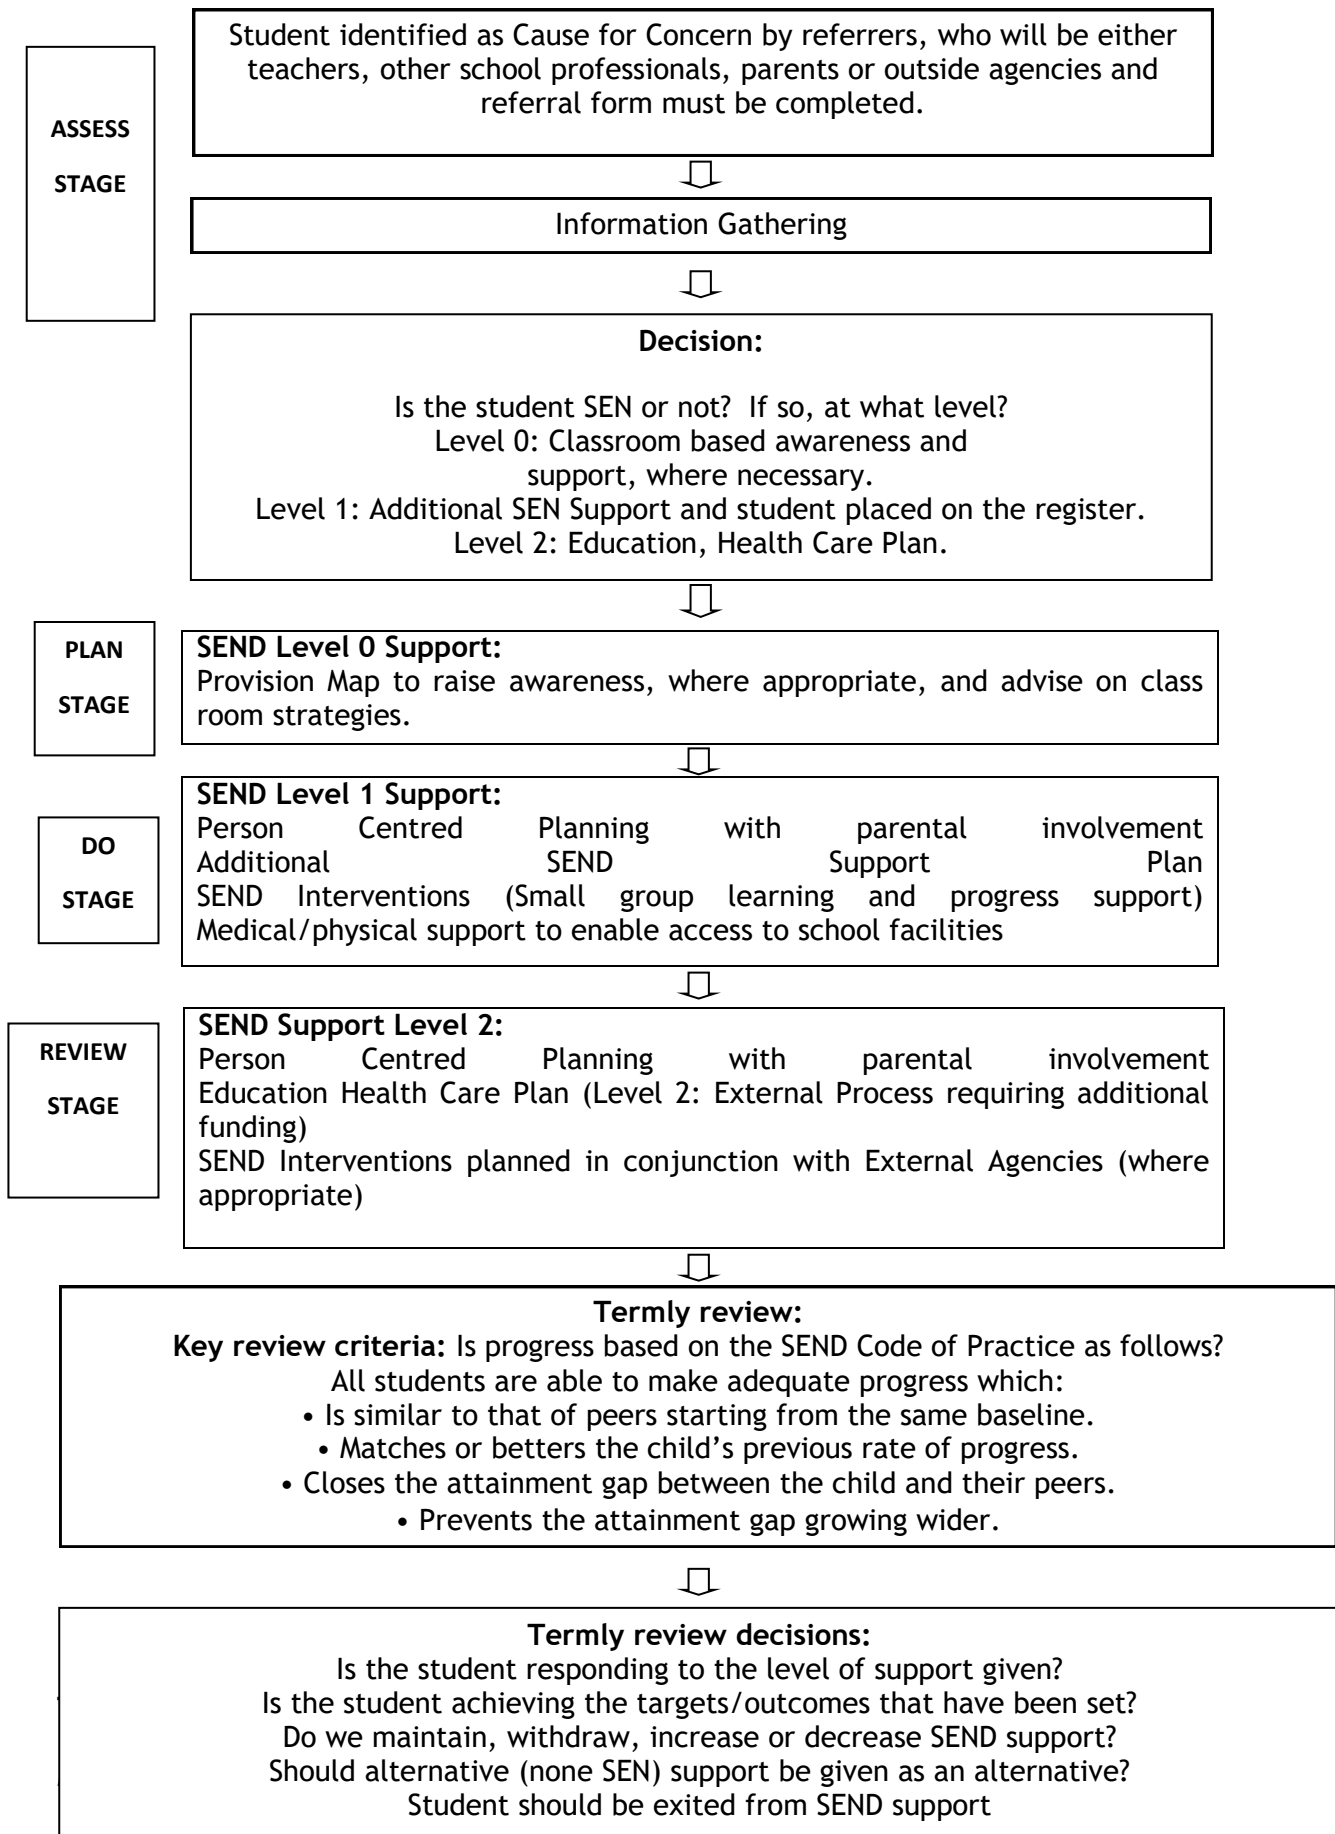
ASSESS STAGE

Student identified as Cause for Concern by referrers, who will be either teachers, other school professionals, parents or outside agencies and referral form must be completed.

Information Gathering

**Decision:**

Is the student SEN or not? If so, at what level?
Level 0: Classroom based awareness and support, where necessary.
Level 1: Additional SEN Support and student placed on the register.
Level 2: Education, Health Care Plan.

PLAN STAGE

**SEND Level 0 Support:**
Provision Map to raise awareness, where appropriate, and advise on class room strategies.

DO STAGE

**SEND Level 1 Support:**
Person Centred Planning with parental involvement
Additional SEND Support Plan
SEND Interventions (Small group learning and progress support)
Medical/physical support to enable access to school facilities

REVIEW STAGE

**SEND Support Level 2:**
Person Centred Planning with parental involvement
Education Health Care Plan (Level 2: External Process requiring additional funding)
SEND Interventions planned in conjunction with External Agencies (where appropriate)

**Termly review:**
**Key review criteria:** Is progress based on the SEND Code of Practice as follows?
All students are able to make adequate progress which:
• Is similar to that of peers starting from the same baseline.
• Matches or betters the child's previous rate of progress.
• Closes the attainment gap between the child and their peers.
• Prevents the attainment gap growing wider.

**Termly review decisions:**
Is the student responding to the level of support given?
Is the student achieving the targets/outcomes that have been set?
Do we maintain, withdraw, increase or decrease SEND support?
Should alternative (none SEN) support be given as an alternative?
Student should be exited from SEND support